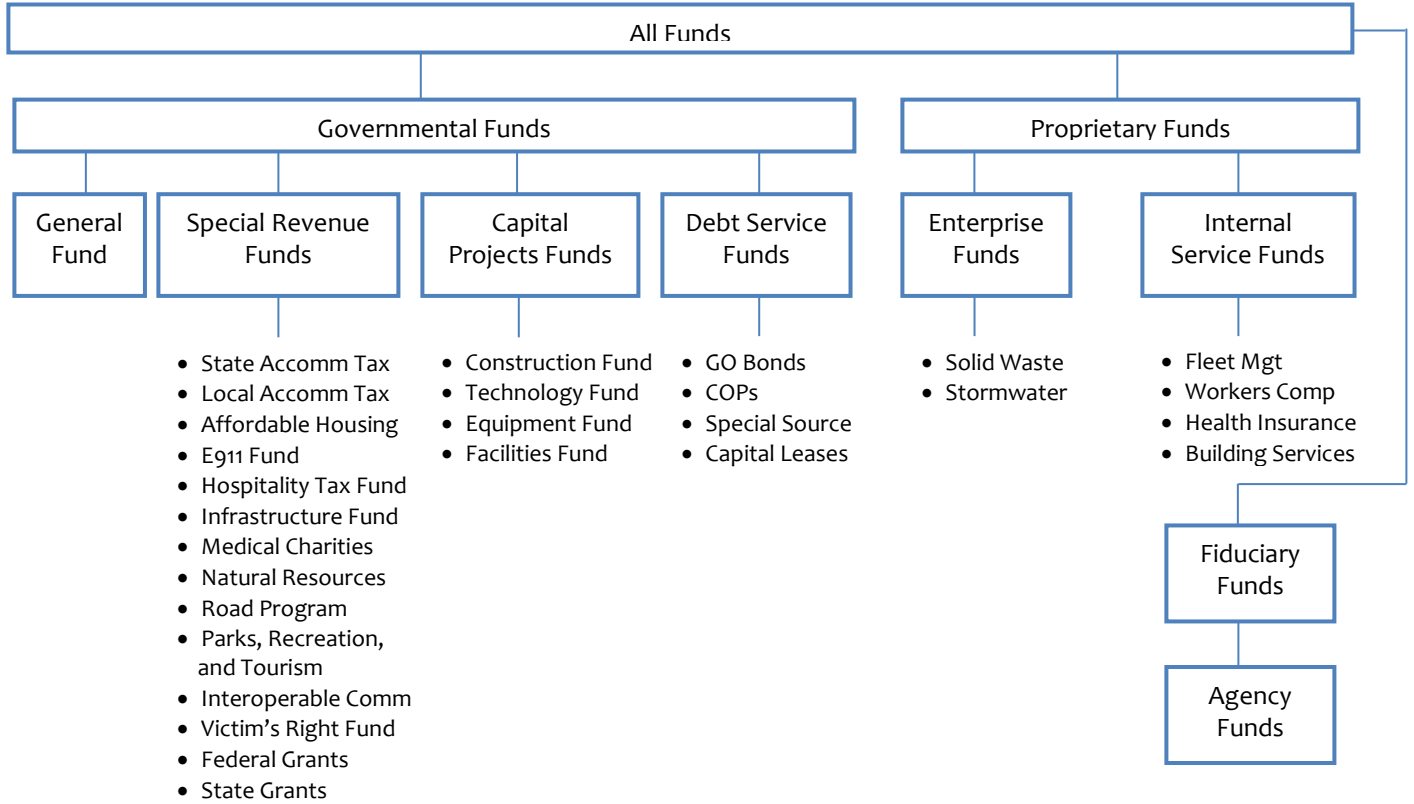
All Funds

Governmental Funds

Proprietary Funds

General Fund

Special Revenue Funds

- State Accomm Tax
- Local Accomm Tax
- Affordable Housing
- E911 Fund
- Hospitality Tax Fund
- Infrastructure Fund
- Medical Charities
- Natural Resources
- Road Program
- Parks, Recreation, and Tourism
- Interoperable Comm
- Victim's Right Fund
- Federal Grants
- State Grants

Capital Projects Funds

- Construction Fund
- Technology Fund
- Equipment Fund
- Facilities Fund

Debt Service Funds

- GO Bonds
- COPs
- Special Source
- Capital Leases

Enterprise Funds

- Solid Waste
- Stormwater

Internal Service Funds

- Fleet Mgt
- Workers Comp
- Health Insurance
- Building Services

Fiduciary Funds

Agency Funds